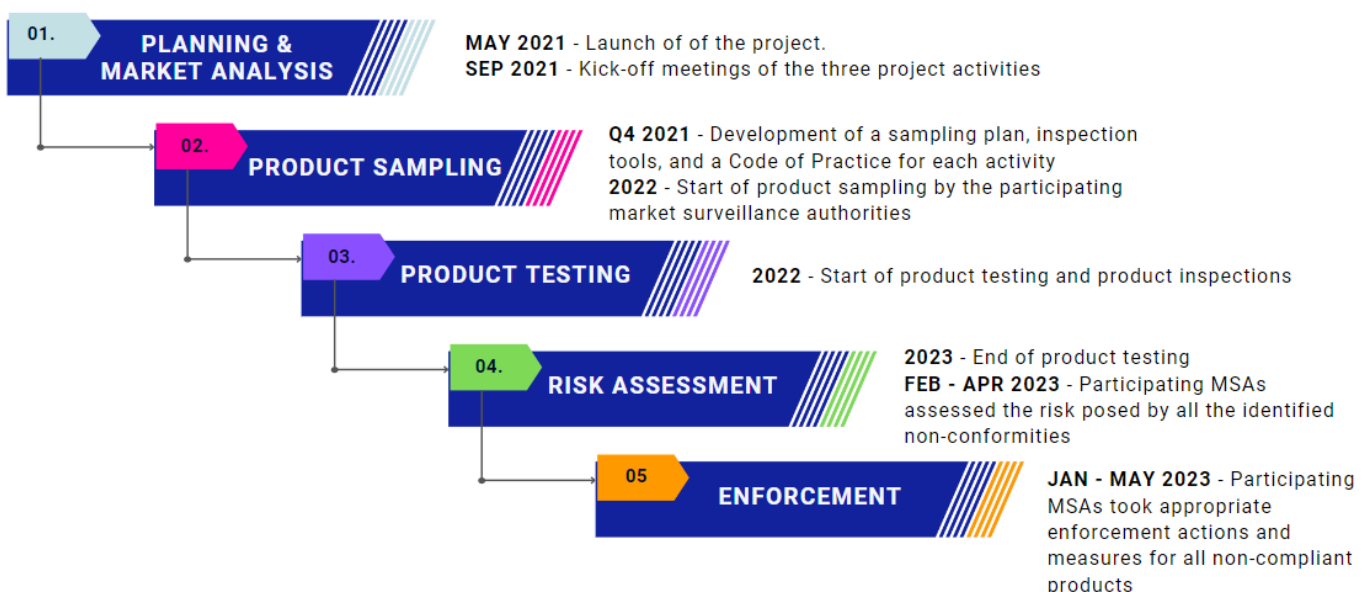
01.

PLANNING & MARKET ANALYSIS

**MAY 2021** - Launch of of the project.
**SEP 2021** - Kick-off meetings of the three project activities

02.

PRODUCT SAMPLING

**Q4 2021** - Development of a sampling plan, inspection tools, and a Code of Practice for each activity
**2022** - Start of product sampling by the participating market surveillance authorities

03.

PRODUCT TESTING

**2022** - Start of product testing and product inspections

04.

RISK ASSESSMENT

**2023** - End of product testing
**FEB - APR 2023** - Participating MSAs assessed the risk posed by all the identified non-conformities

05

ENFORCEMENT

**JAN - MAY 2023** - Participating MSAs took appropriate enforcement actions and measures for all non-compliant products